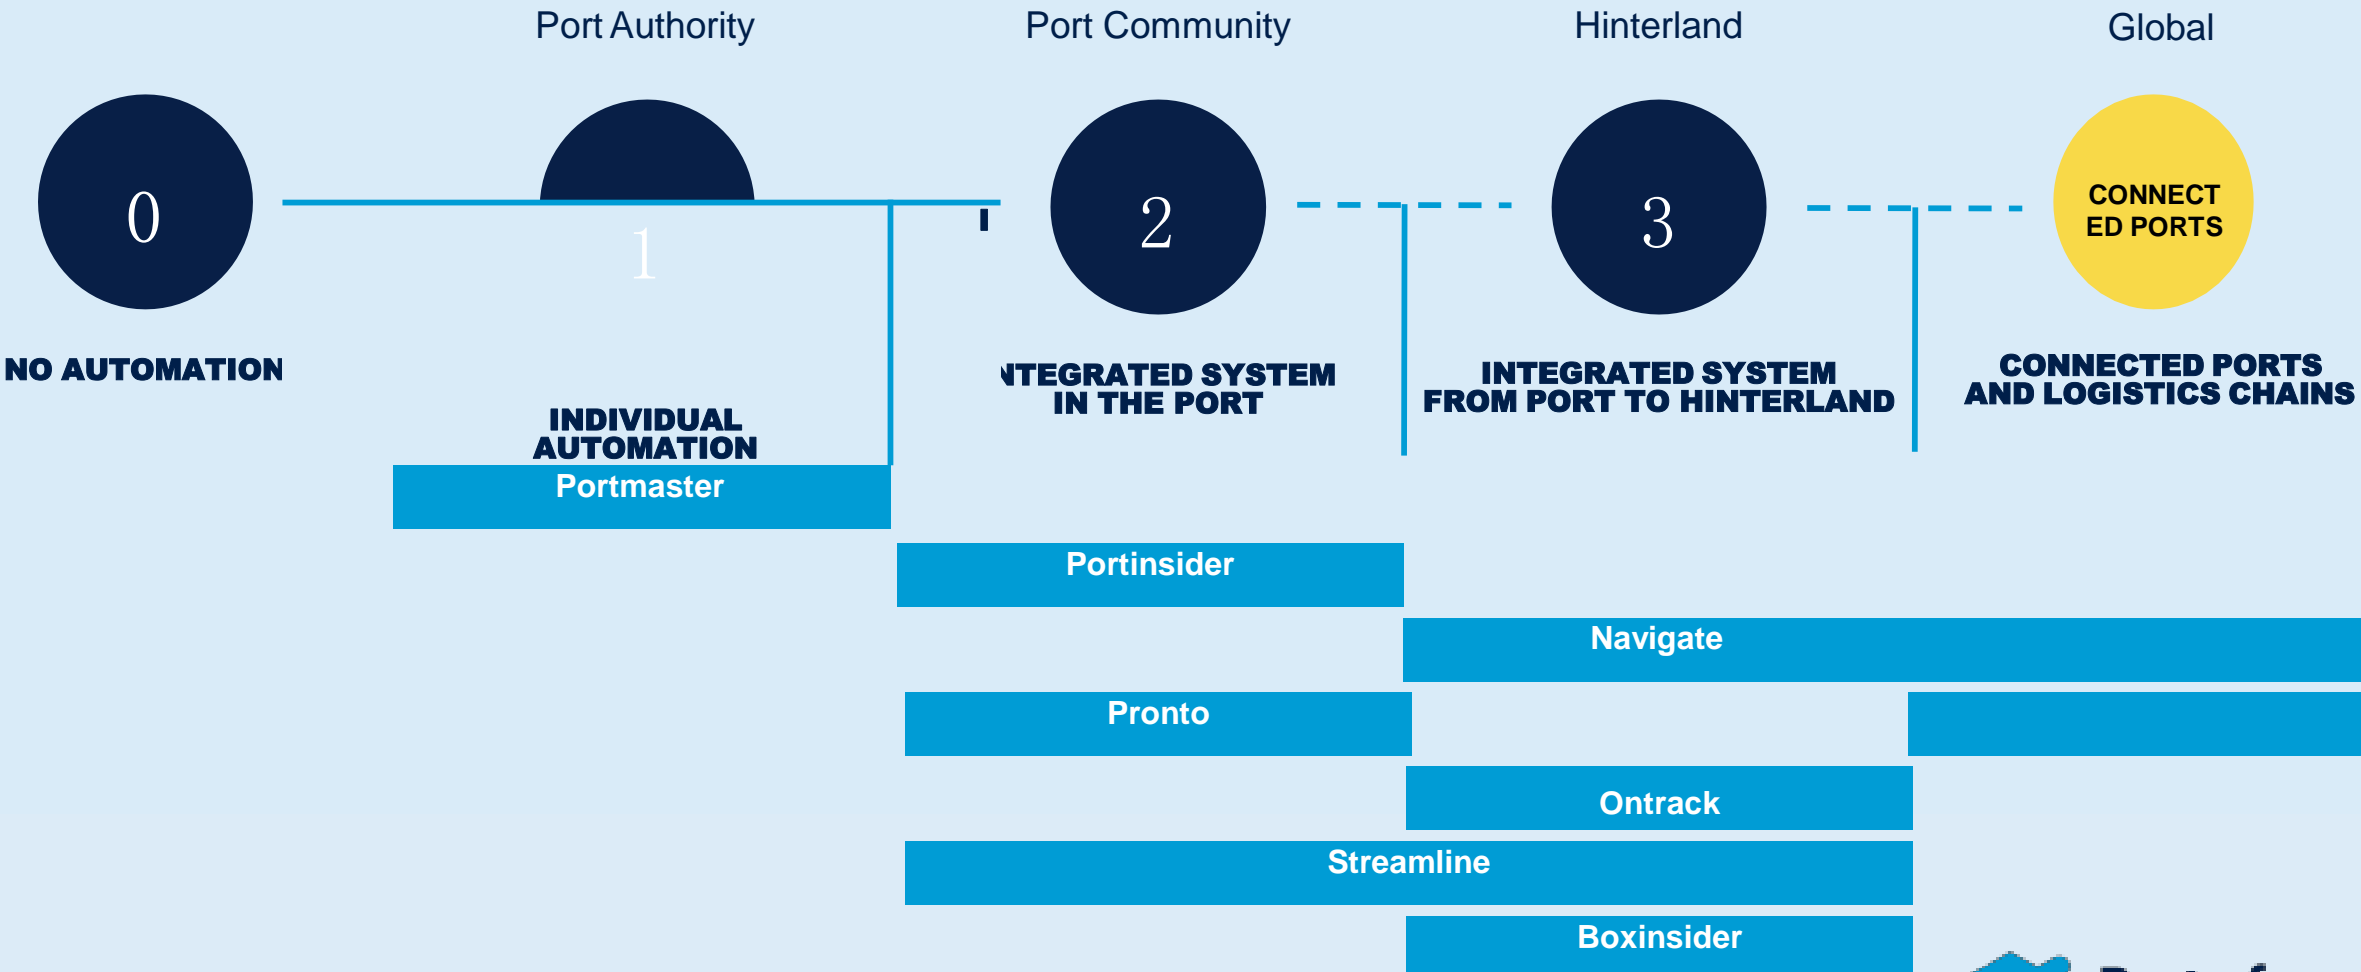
Port Authority

Port Community

Hinterland

Global

0

1

2

3

CONNECT ED PORTS

NO AUTOMATION

INDIVIDUAL AUTOMATION

NTEGRATED SYSTEM IN THE PORT

INTEGRATED SYSTEM FROM PORT TO HINTERLAND

CONNECTED PORTS AND LOGISTICS CHAINS

Portmaster

Portinsider

Navigate

Pronto

Ontrack

Streamline

Boxinsider